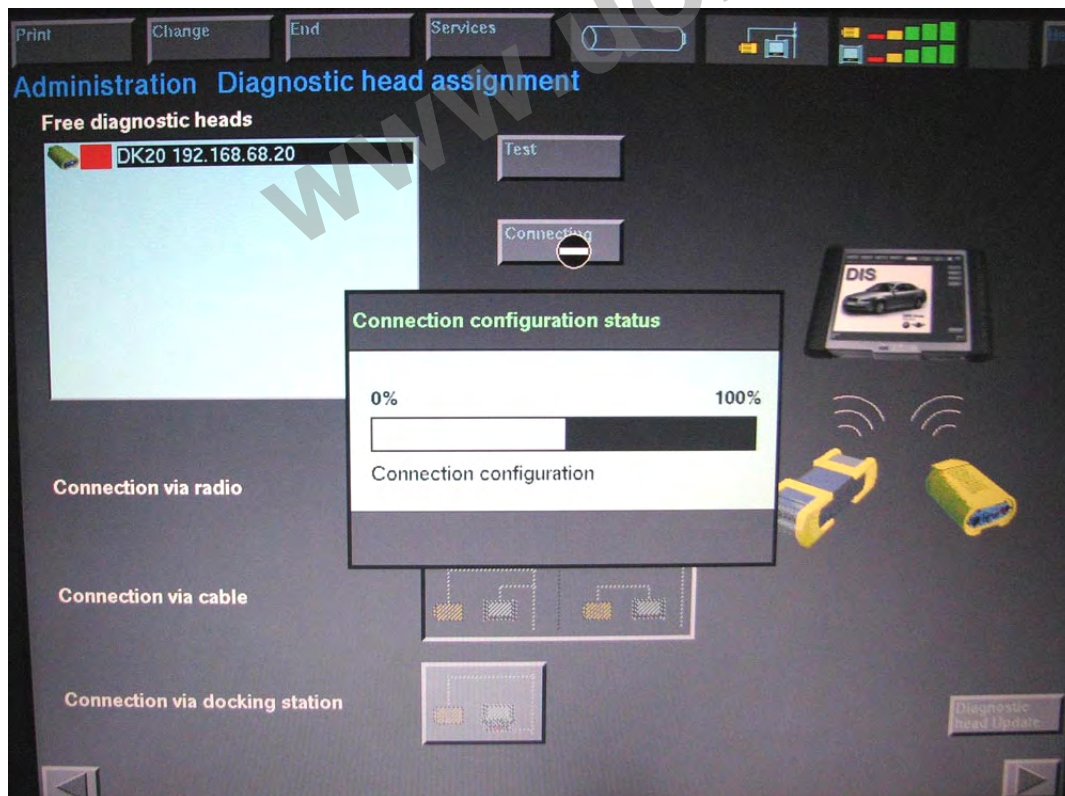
Print Change End Services

Administration Diagnostic head assignment

Free diagnostic heads

DK20 192.168.68.20

Test

Connecting

DIS

Connection configuration status

0% 100%

Connection configuration

Connection via radio

Connection via cable

Connection via docking station

Diagnostic head Update

www.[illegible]